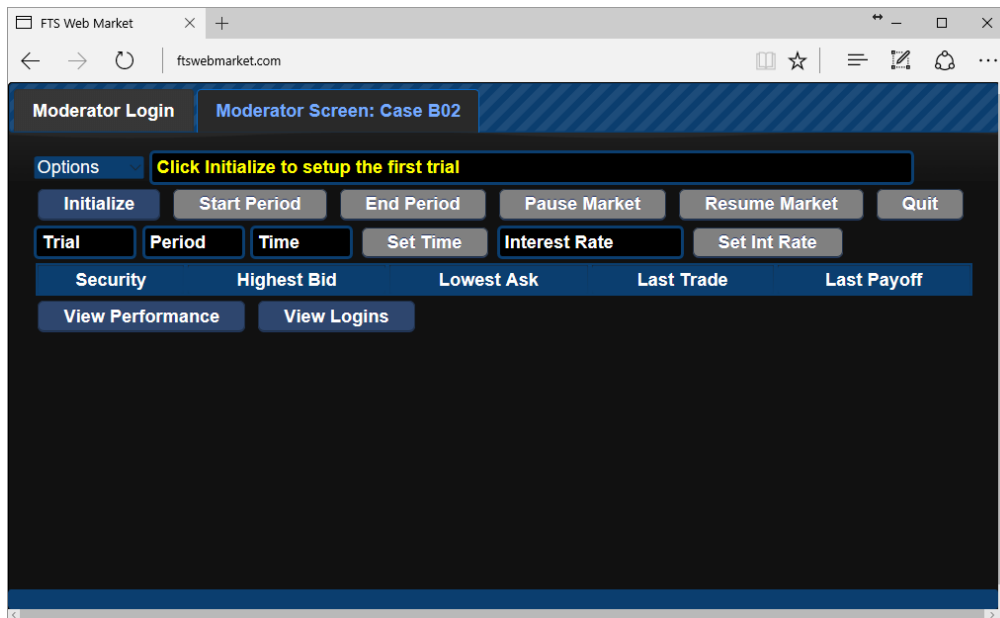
FTS Web Market
ftswebmarket.com

Moderator Login
Moderator Screen: Case B02

Options
Click Initialize to setup the first trial

Initialize
Start Period
End Period
Pause Market
Resume Market
Quit

Trial
Period
Time
Set Time
Interest Rate
Set Int Rate

| Security | Highest Bid | Lowest Ask | Last Trade | Last Payoff |
|---|---|---|---|---|

View Performance
View Logins